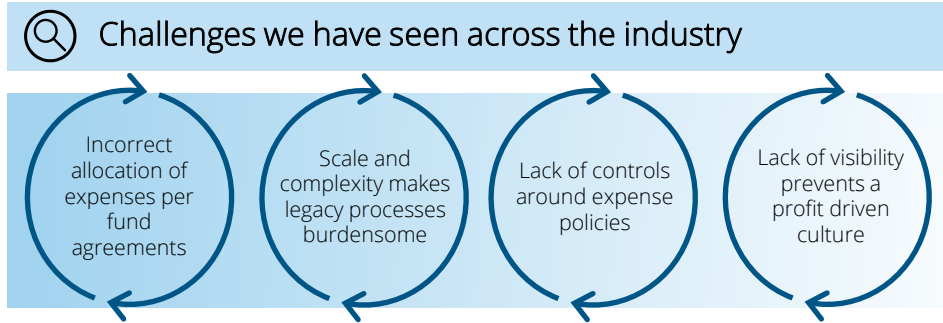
Challenges we have seen across the industry

Incorrect allocation of expenses per fund agreements

Scale and complexity makes legacy processes burdensome

Lack of controls around expense policies

Lack of visibility prevents a profit driven culture